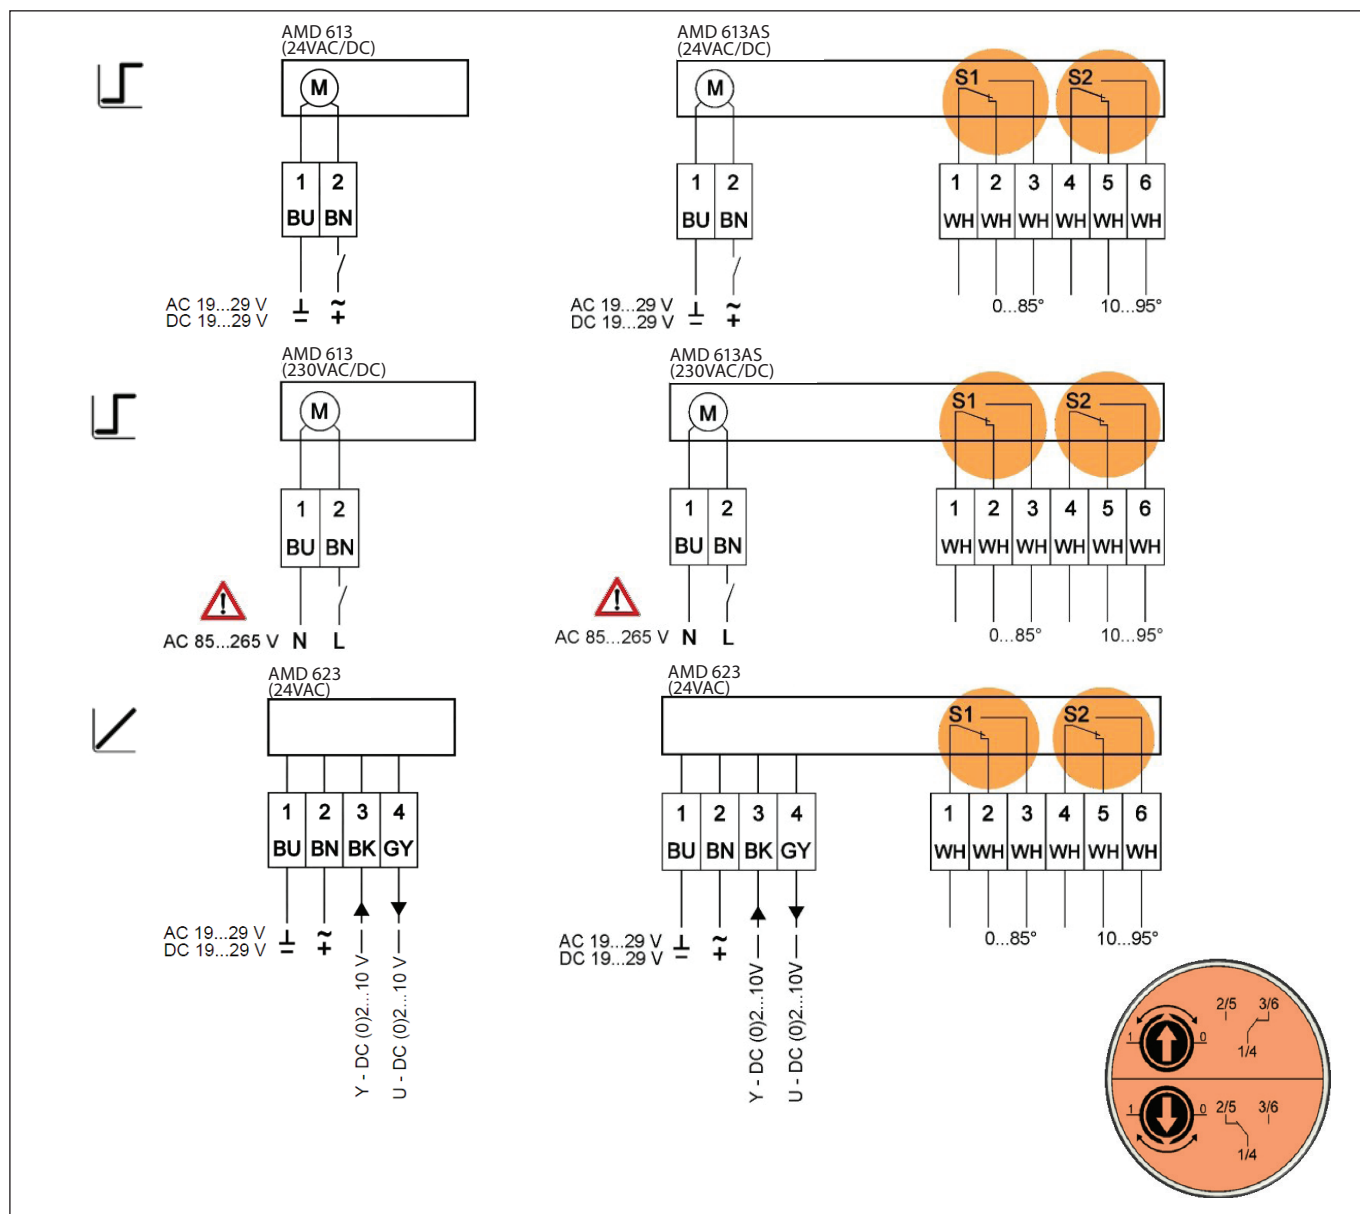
AMD 613
(24VAC/DC)

M

| 1 | 2 |
|---|---|
| BU | BN |

AC 19...29 V
DC 19...29 V
⊥ ~
= +

AMD 613AS
(24VAC/DC)

M

S1 S2

| 1 | 2 |
|---|---|
| BU | BN |

| 1 | 2 | 3 | 4 | 5 | 6 |
|---|---|---|---|---|---|
| WH | WH | WH | WH | WH | WH |

AC 19...29 V
DC 19...29 V
⊥ ~
= +

0...85°
10...95°

AMD 613
(230VAC/DC)

M

| 1 | 2 |
|---|---|
| BU | BN |

AC 85...265 V N L

AMD 613AS
(230VAC/DC)

M

S1 S2

| 1 | 2 |
|---|---|
| BU | BN |

| 1 | 2 | 3 | 4 | 5 | 6 |
|---|---|---|---|---|---|
| WH | WH | WH | WH | WH | WH |

AC 85...265 V N L

0...85°
10...95°

AMD 623
(24VAC)

| 1 | 2 | 3 | 4 |
|---|---|---|---|
| BU | BN | BK | GY |

AC 19...29 V
DC 19...29 V
⊥ ~
= +

Y - DC (0)2... 10 V
U - DC (0)2... 10 V

AMD 623
(24VAC)

S1 S2

| 1 | 2 | 3 | 4 |
|---|---|---|---|
| BU | BN | BK | GY |

| 1 | 2 | 3 | 4 | 5 | 6 |
|---|---|---|---|---|---|
| WH | WH | WH | WH | WH | WH |

AC 19...29 V
DC 19...29 V
⊥ ~
= +

Y - DC (0)2...10V
U - DC (0)2...10V

0...85°
10...95°

1 0 2/5 3/6 1/4
1 0 2/5 3/6 1/4